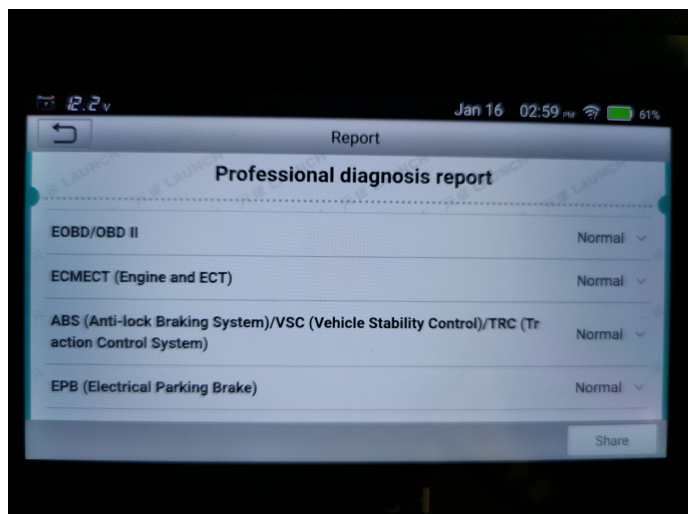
12.2v Jan 16 02:59 PM 61%

Report

Professional diagnosis report

EOBD/OBD II Normal

ECMECT (Engine and ECT) Normal

ABS (Anti-lock Braking System)/VSC (Vehicle Stability Control)/TRC (Traction Control System) Normal

EPB (Electrical Parking Brake) Normal

Share